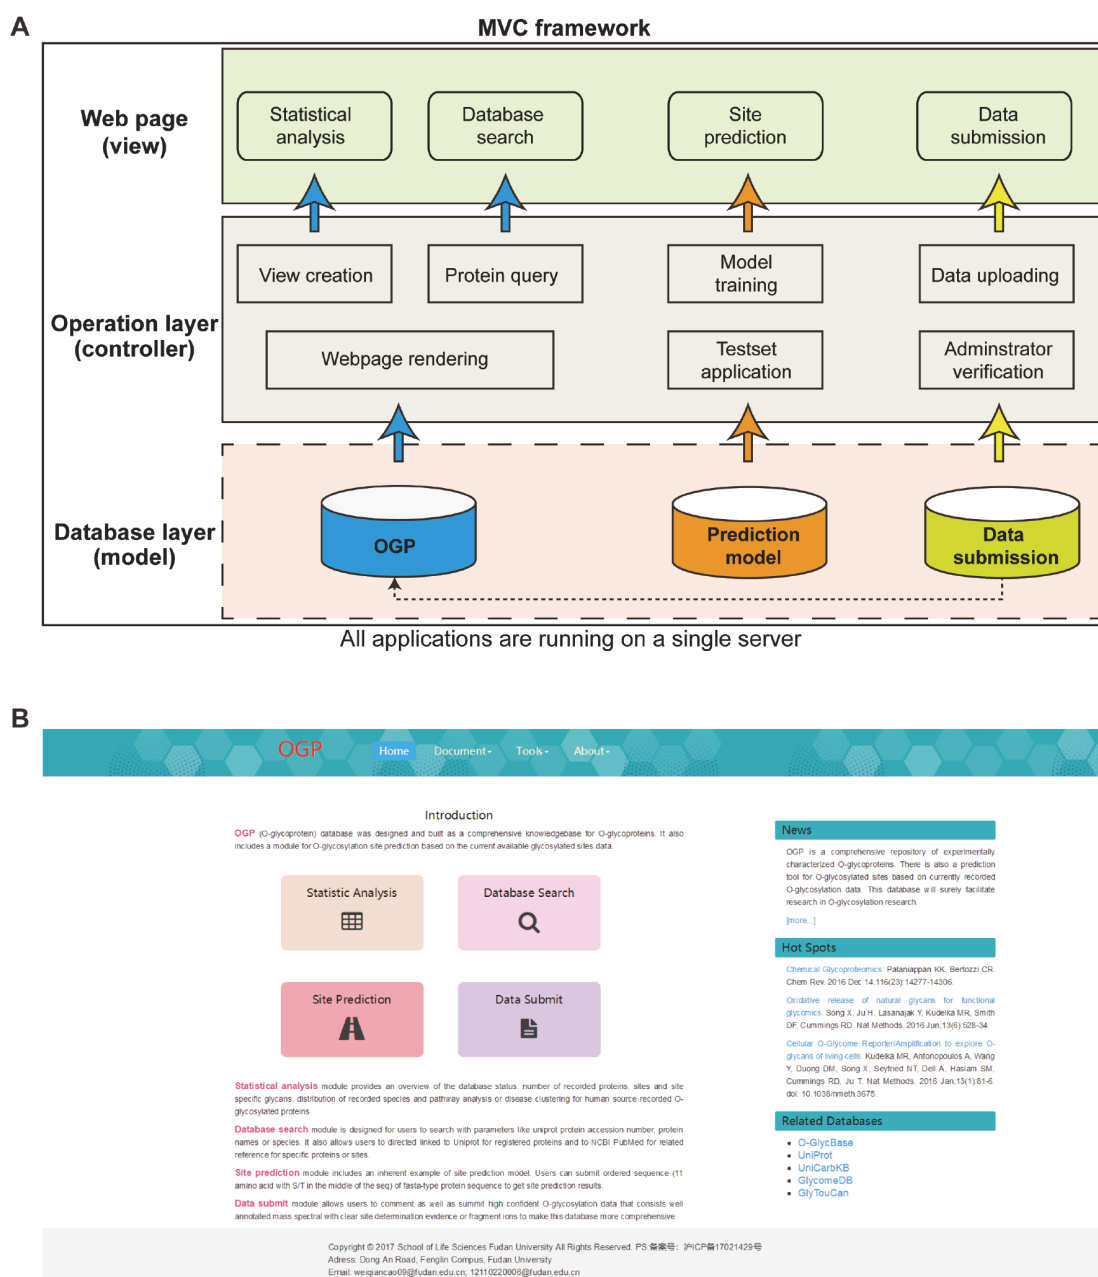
A

MVC framework

Web page (view)

Statistical analysis

Database search

Site prediction

Data submission

Operation layer (controller)

View creation

Protein query

Model training

Data uploading

Webpage rendering

Testset application

Adminstrator verification

Database layer (model)

OGP

Prediction model

Data submission

All applications are running on a single server

B

OGP Home Document▾ Tools▾ About▾

Introduction

OGP (O-glycoprotein) database was designed and built as a comprehensive knowledgebase for O-glycoproteins. It also includes a module for O-glycosylation site prediction based on the current available glycosylated sites data.

Statistic Analysis

Database Search

Site Prediction

Data Submit

Statistical analysis module provides an overview of the database status: number of recorded proteins, sites and site specific glycans; distribution of recorded species and pathway analysis or disease clustering for human source recorded O-glycosylated proteins.

Database search module is designed for users to search with parameters like uniprot protein accession number, protein names or species. It also allows users to directed linked to Uniprot for registered proteins and to NCBI PubMed for related reference for specific proteins or sites.

Site prediction module includes an inherent example of site prediction model. Users can submit ordered sequence (11 amino acid with S/T in the middle of the seq) of fasta-type protein sequence to get site prediction results.

Data submit module allows users to comment as well as summit high confident O-glycosylation data that consists well annotated mass spectral with clear site determination evidence or fragment ions to make this database more comprehensive.

News

OGP is a comprehensive repository of experimentally characterized O-glycoproteins. There is also a prediction tool for O-glycosylated sites based on currently recorded O-glycosylation data. This database will surely facilitate research in O-glycosylation research.

[more...]

Hot Spots

Chemical Glycoproteomics. Palaniappan KK, Bertozzi CR. Chem Rev. 2016 Dec 14;116(23):14277-14306.

Oxidative release of natural glycans for functional glycomics. Song X, Ju H, Lasanajak Y, Kudelka MR, Smith DF, Cummings RD. Nat Methods. 2016 Jun;13(6):528-34.

Cellular O-Glycome Reporter/Amplification to explore O-glycans of living cells. Kudelka MR, Antonopoulos A, Wang Y, Duong DM, Song X, Seyfried NT, Dell A, Haslam SM, Cummings RD, Ju T. Nat Methods. 2016 Jan;13(1):81-6. doi: 10.1038/nmeth.3675.

Related Databases

• O-GlycBase
• UniProt
• UniCarbKB
• GlycomeDB
• GlyTouCan

Copyright © 2017 School of Life Sciences Fudan University All Rights Reserved. PS 备案号：沪ICP备17021429号
Adress: Dong An Road, Fenglin Compus, Fudan University
Email: weiqiancao09@fudan.edu.cn; 12110220008@fudan.edu.cn